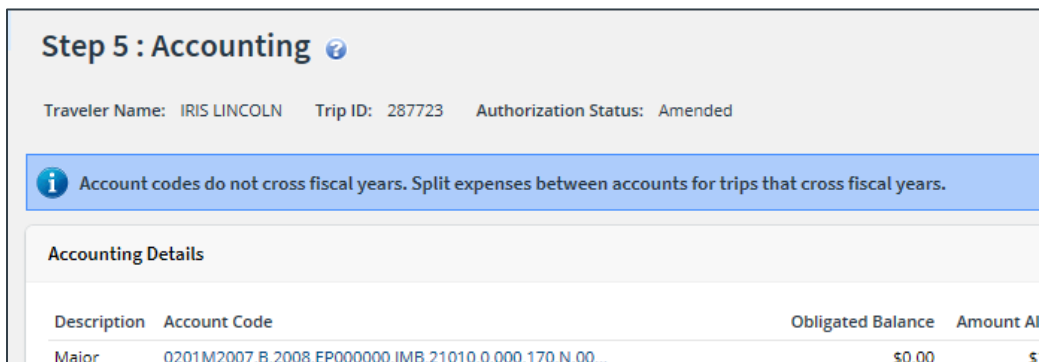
Step 5 : Accounting

Traveler Name: IRIS LINCOLN Trip ID: 287723 Authorization Status: Amended

Account codes do not cross fiscal years. Split expenses between accounts for trips that cross fiscal years.

Accounting Details

| Description | Account Code | Obligated Balance | Amount Al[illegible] |
|---|---|---|---|
| Major | 0201M2007 B 2008 EP000000 IMB 21010 0 000 170 N 00 ... | $0.00 | $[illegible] |